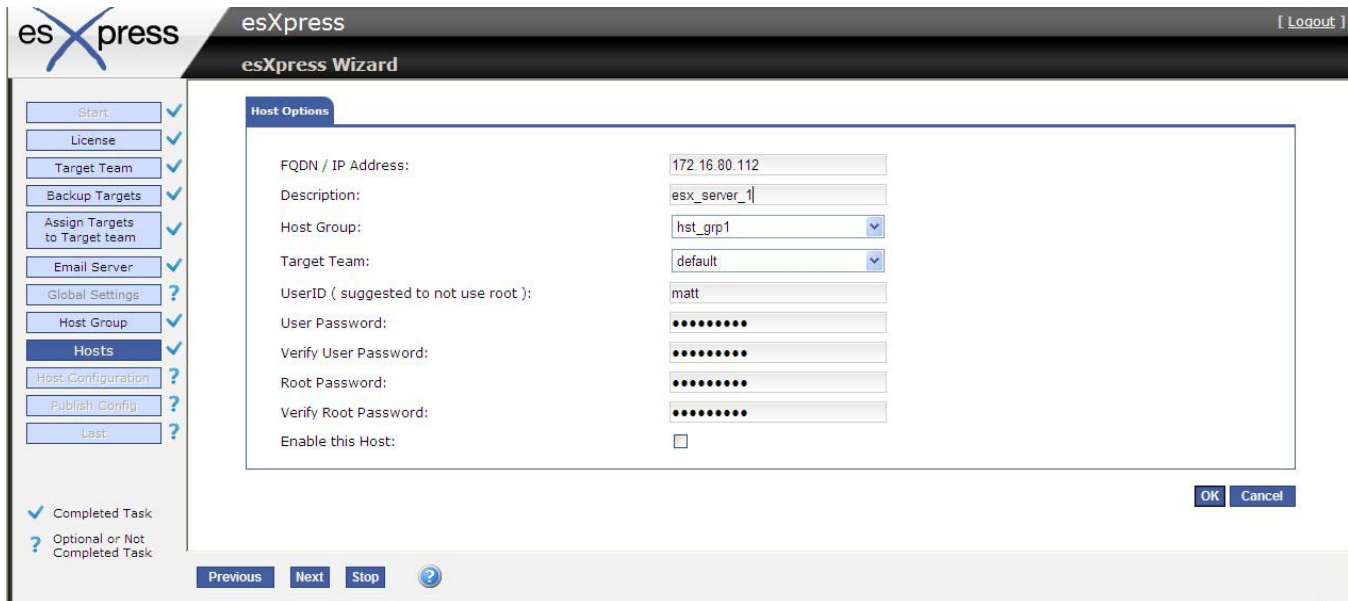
esXpress

esXpress

[ Logout ]

esXpress Wizard

Start ✓
License ✓
Target Team ✓
Backup Targets ✓
Assign Targets to Target team ✓
Email Server ✓
Global Settings ?
Host Group ✓
Hosts ✓
Host Configuration ?
Publish Config ?
Last ?

✓ Completed Task
? Optional or Not Completed Task

Host Options

| | |
|---|---|
| FQDN / IP Address: | 172.16.80.112 |
| Description: | esx_server_1 |
| Host Group: | hst_grp1 |
| Target Team: | default |
| UserID ( suggested to not use root ): | matt |
| User Password: | ••••••••• |
| Verify User Password: | ••••••••• |
| Root Password: | ••••••••• |
| Verify Root Password: | ••••••••• |
| Enable this Host: | ☐ |

OK Cancel

Previous Next Stop ?